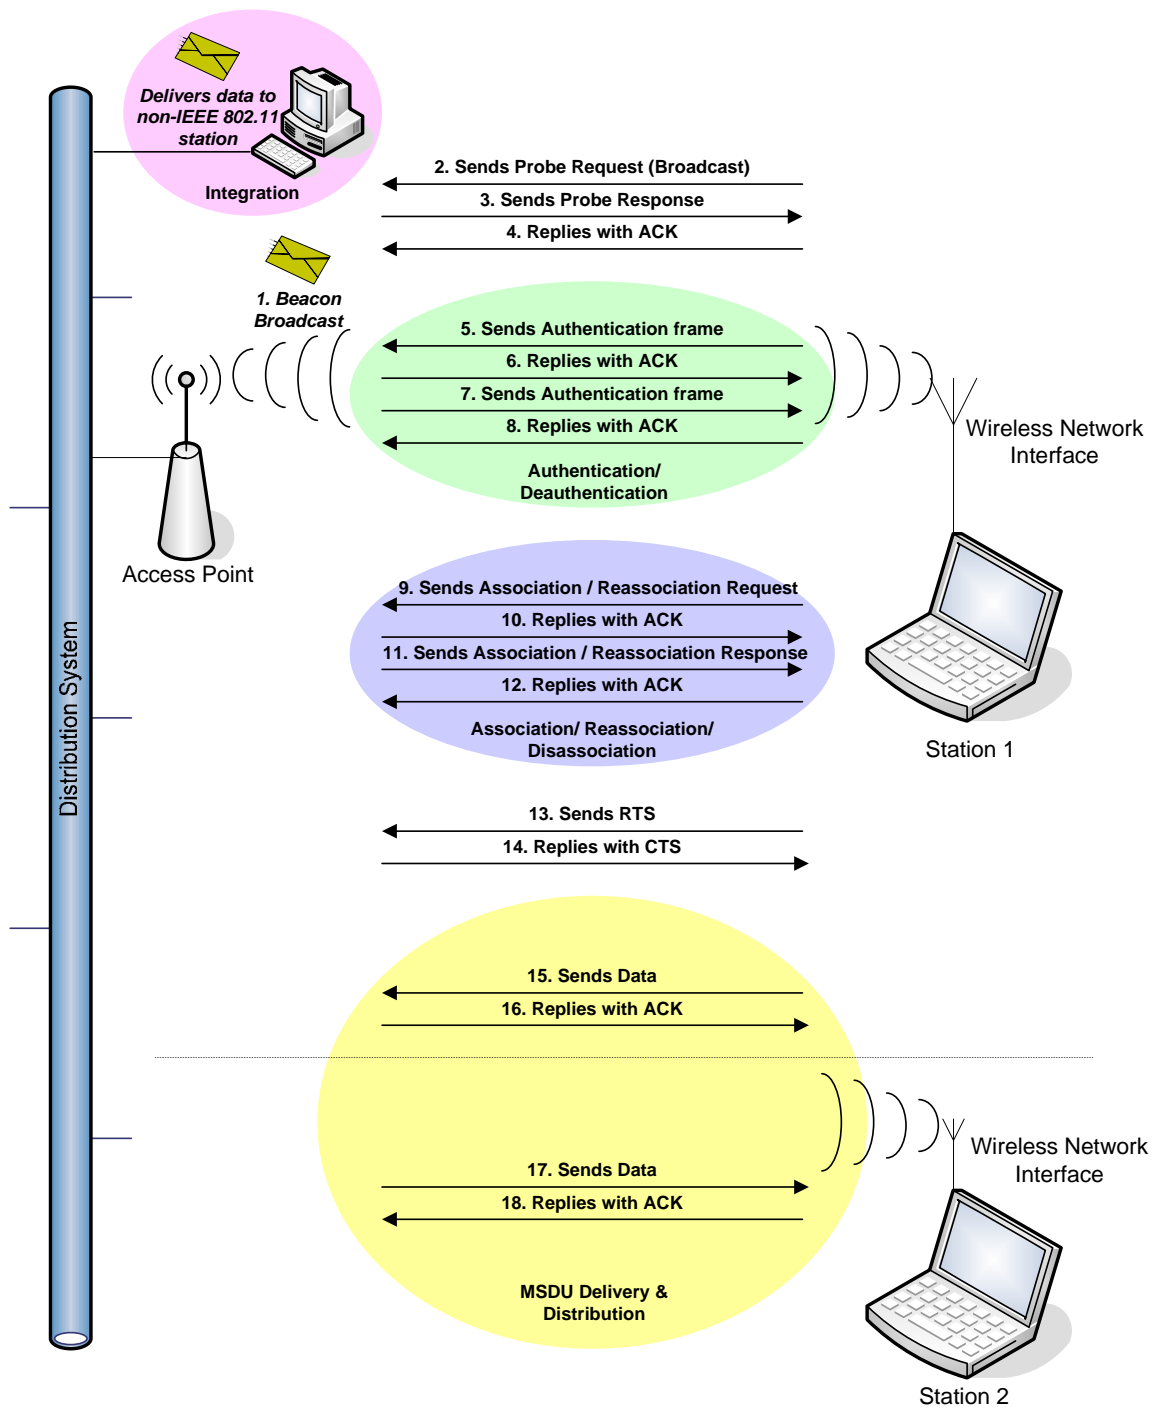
Delivers data to non-IEEE 802.11 station

Integration

2. Sends Probe Request (Broadcast)

3. Sends Probe Response

4. Replies with ACK

1. Beacon Broadcast

5. Sends Authentication frame

6. Replies with ACK

7. Sends Authentication frame

8. Replies with ACK

Authentication/ Deauthentication

Wireless Network Interface

Access Point

9. Sends Association / Reassociation Request

10. Replies with ACK

11. Sends Association / Reassociation Response

12. Replies with ACK

Association/ Reassociation/ Disassociation

Station 1

Distribution System

13. Sends RTS

14. Replies with CTS

15. Sends Data

16. Replies with ACK

Wireless Network Interface

17. Sends Data

18. Replies with ACK

MSDU Delivery & Distribution

Station 2